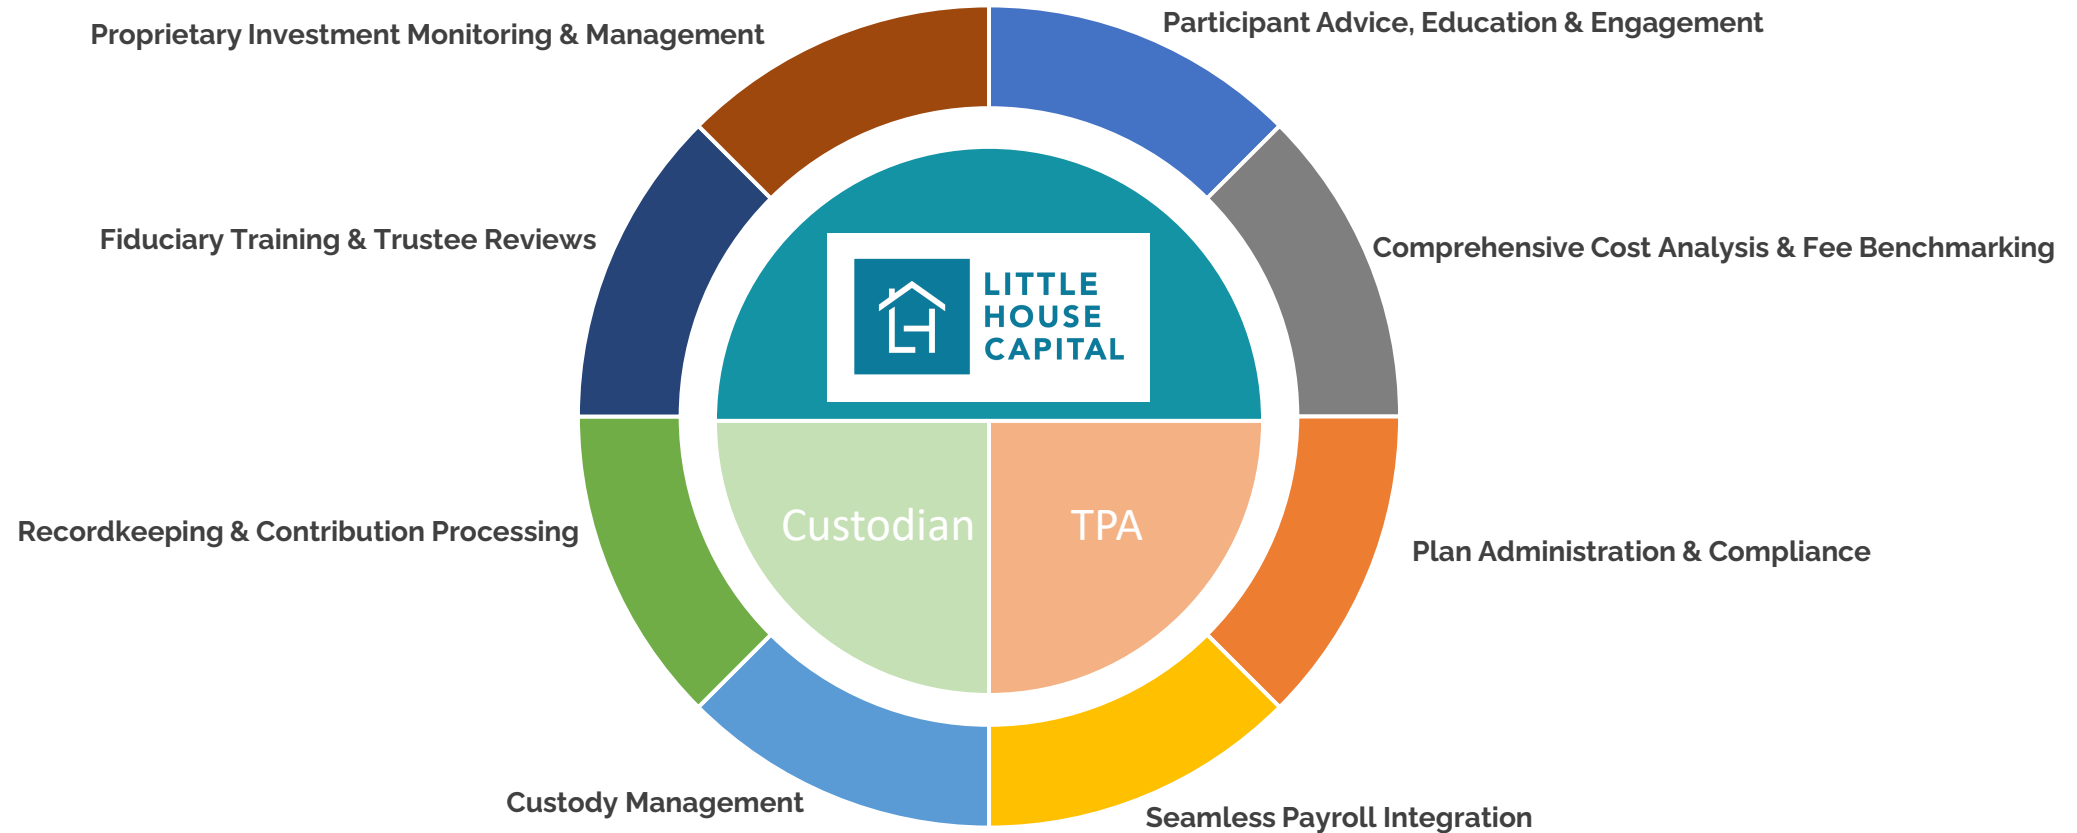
Proprietary Investment Monitoring & Management

Participant Advice, Education & Engagement

Fiduciary Training & Trustee Reviews

Comprehensive Cost Analysis & Fee Benchmarking

LITTLE HOUSE CAPITAL

Recordkeeping & Contribution Processing

Custodian

TPA

Plan Administration & Compliance

Custody Management

Seamless Payroll Integration